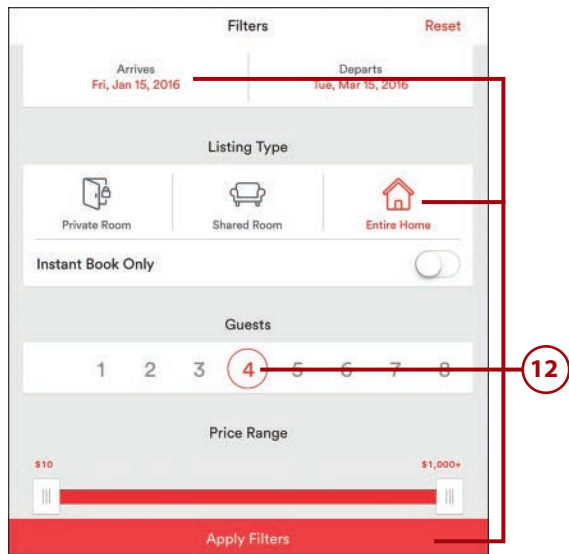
Filters

Reset

Arrives
Fri, Jan 15, 2016

Departs
Tue, Mar 15, 2016

Listing Type

Private Room

Shared Room

Entire Home

Instant Book Only

Guests

1 2 3 4 5 6 7 8

12

Price Range

$10

$1,000+

Apply Filters